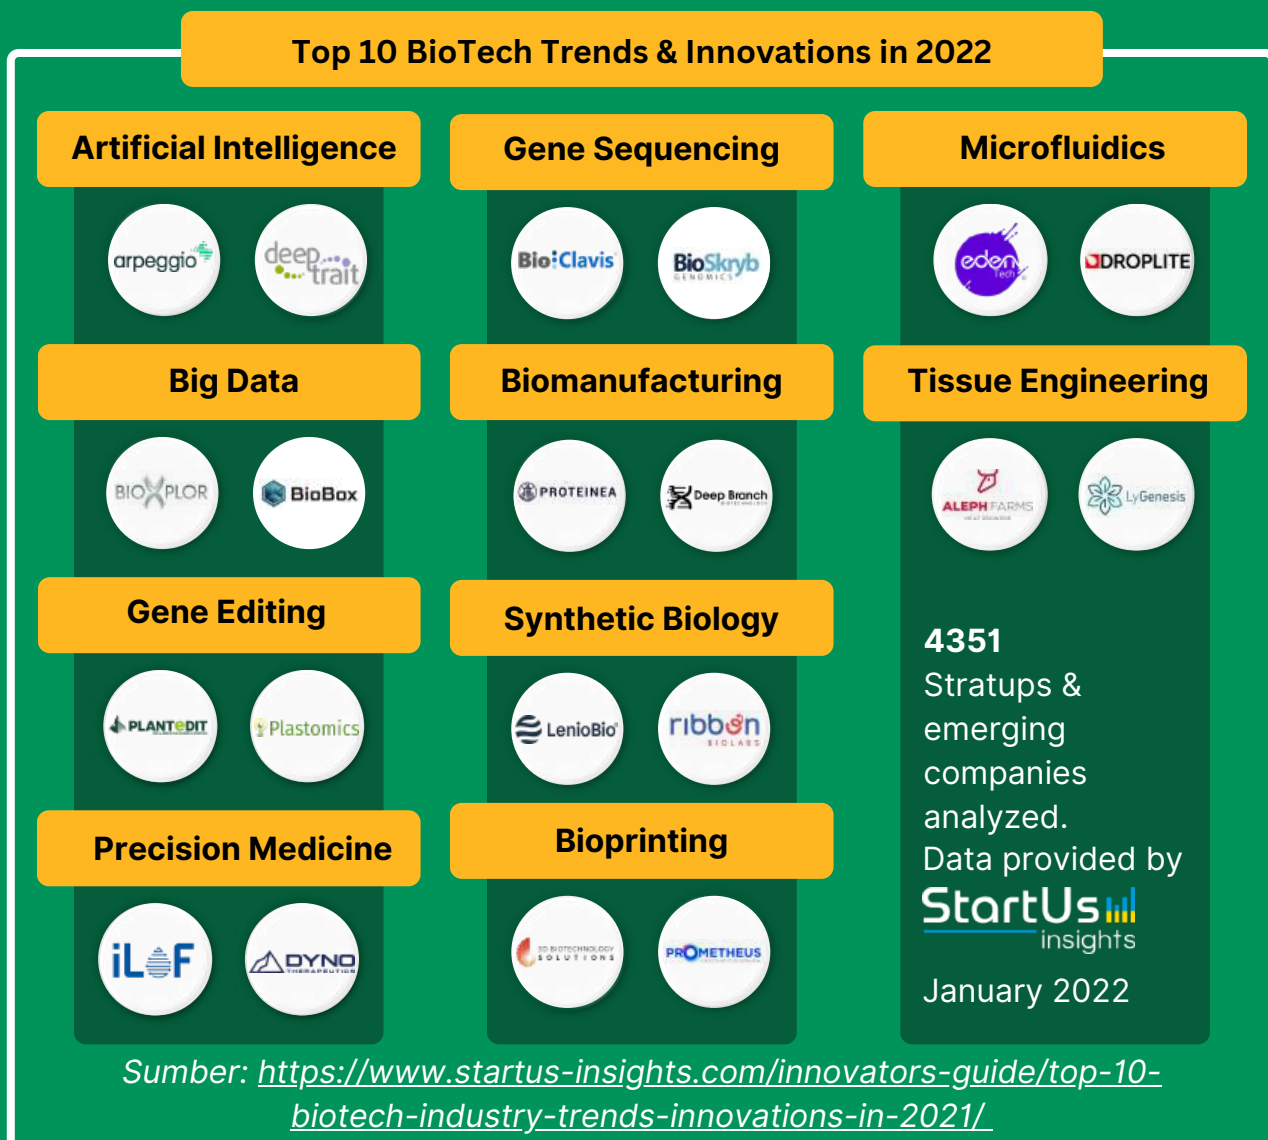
Top 10 BioTech Trends & Innovations in 2022

Artificial Intelligence

arpeggio deep trait

Big Data

BIOXPLOR BioBox

Gene Editing

PLANTEDIT Plastomics

Precision Medicine

iLoF DYNO THERAPEUTICS

Gene Sequencing

Bio:Clavis BioSkryb GENOMICS

Biomanufacturing

PROTEINEA Deep Branch

Synthetic Biology

LenioBio ribbon BIOLABS

Bioprinting

3D BIOTECHNOLOGY SOLUTIONS PROMETHEUS

Microfluidics

eden tech DROPLITE

Tissue Engineering

ALEPH FARMS LyGenesis

4351
Stratups & emerging companies analyzed.
Data provided by
StartUs insights
January 2022

Sumber: https://www.startus-insights.com/innovators-guide/top-10-biotech-industry-trends-innovations-in-2021/